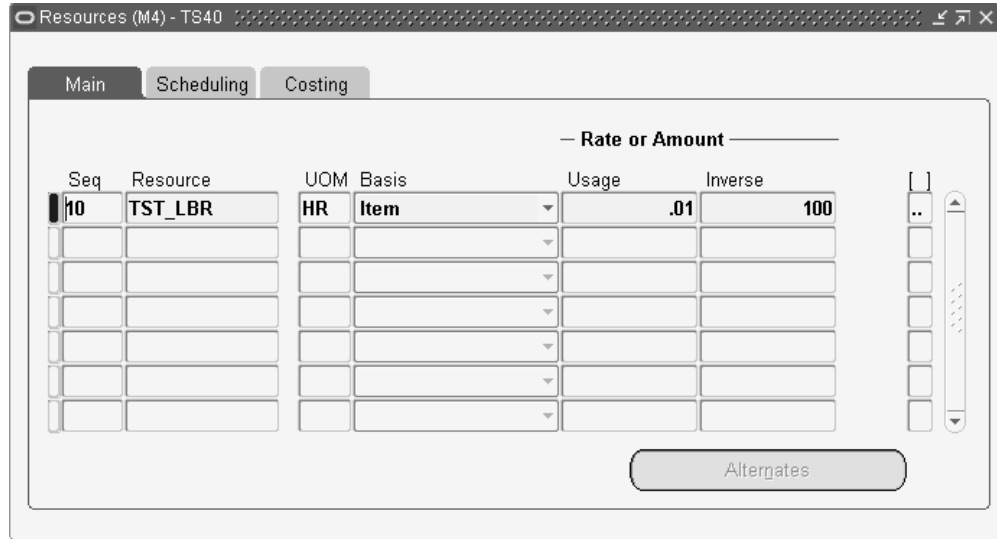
Resources (M4) - TS40

Main | Scheduling | Costing

Rate or Amount

| Seq | Resource | UOM | Basis | Usage | Inverse | [ ] |
|---|---|---|---|---|---|---|
| 10 | TST_LBR | HR | Item | .01 | 100 | .. |
| | | | | | | |
| | | | | | | |
| | | | | | | |
| | | | | | | |
| | | | | | | |
| | | | | | | |

Alternates